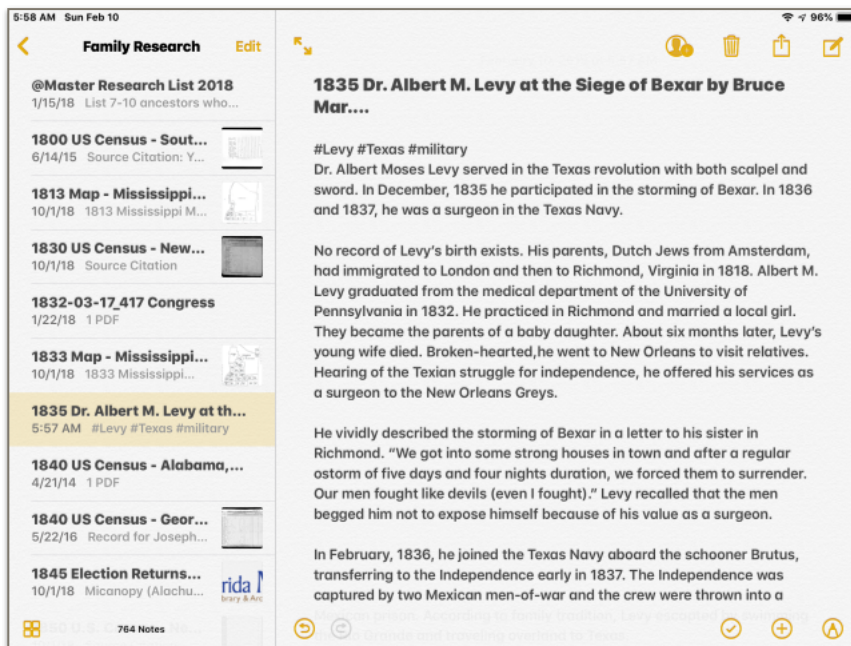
5:58 AM Sun Feb 10

96%

Family Research

Edit

@Master Research List 2018
1/15/18 List 7-10 ancestors who...

1800 US Census - Sout...
6/14/15 Source Citation: Y...

1813 Map - Mississippi...
10/1/18 1813 Mississippi M...

1830 US Census - New...
10/1/18 Source Citation

1832-03-17_417 Congress
1/22/18 1 PDF

1833 Map - Mississippi...
10/1/18 1833 Mississippi...

1835 Dr. Albert M. Levy at th...
5:57 AM #Levy #Texas #military

1840 US Census - Alabama,...
4/21/14 1 PDF

1840 US Census - Geor...
5/22/16 Record for Joseph...

1845 Election Returns...
10/1/18 Miconopy (Alachu...

rida
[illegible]

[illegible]

764 Notes

1835 Dr. Albert M. Levy at the Siege of Bexar by Bruce Mar....

#Levy #Texas #military
Dr. Albert Moses Levy served in the Texas revolution with both scalpel and sword. In December, 1835 he participated in the storming of Bexar. In 1836 and 1837, he was a surgeon in the Texas Navy.

No record of Levy's birth exists. His parents, Dutch Jews from Amsterdam, had immigrated to London and then to Richmond, Virginia in 1818. Albert M. Levy graduated from the medical department of the University of Pennsylvania in 1832. He practiced in Richmond and married a local girl. They became the parents of a baby daughter. About six months later, Levy's young wife died. Broken-hearted,he went to New Orleans to visit relatives. Hearing of the Texian struggle for independence, he offered his services as a surgeon to the New Orleans Greys.

He vividly described the storming of Bexar in a letter to his sister in Richmond. "We got into some strong houses in town and after a regular ostorm of five days and four nights duration, we forced them to surrender. Our men fought like devils (even I fought)." Levy recalled that the men begged him not to expose himself because of his value as a surgeon.

In February, 1836, he joined the Texas Navy aboard the schooner Brutus, transferring to the Independence early in 1837. The Independence was captured by two Mexican men-of-war and the crew were thrown into a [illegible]